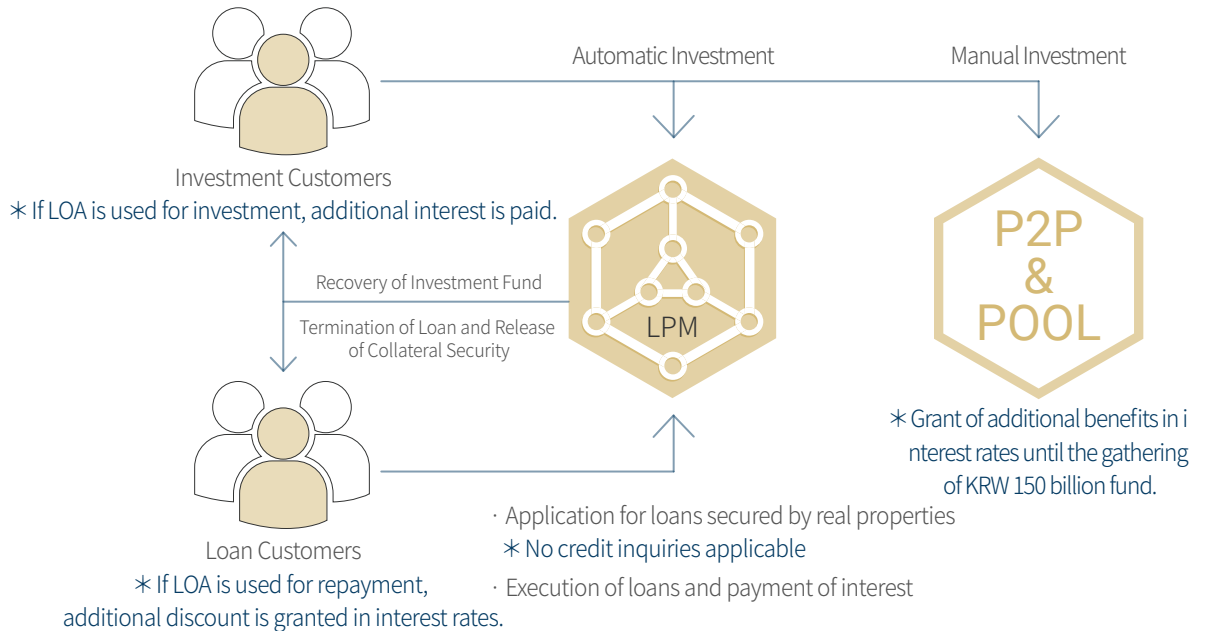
Automatic Investment

Manual Investment

Investment Customers
∗ If LOA is used for investment, additional interest is paid.

Recovery of Investment Fund

Termination of Loan and Release of Collateral Security

LPM

P2P
&
POOL

∗ Grant of additional benefits in i nterest rates until the gathering of KRW 150 billion fund.

Loan Customers
∗ If LOA is used for repayment, additional discount is granted in interest rates.

· Application for loans secured by real properties
∗ No credit inquiries applicable

· Execution of loans and payment of interest